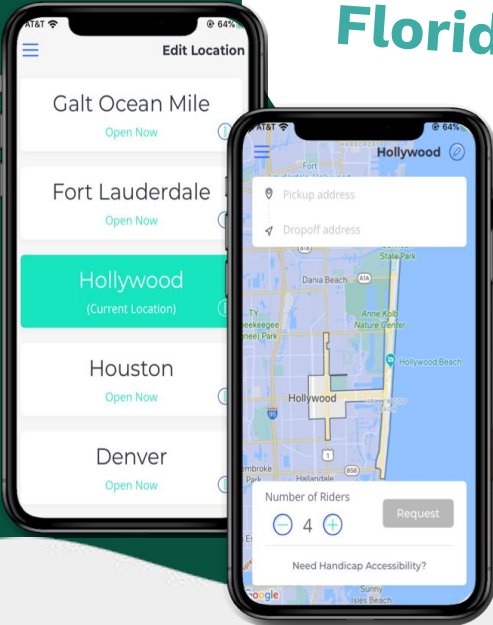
Florid

AT&T 64%

Edit Location

Galt Ocean Mile
Open Now

Fort Lauderdale
Open Now

Hollywood
(Current Location)

Houston
Open Now

Denver
Open Now

AT&T 64%

Hollywood

Pickup address

Dropoff address

Fort
State Park
Dania Beach
A1A
TY
eekeegee
ineel Park
Anne Kolb
Nature Center
Hollywood Beach
Hollywood
95
1
mbroke
Park
Hallandale
858

Number of Riders
4
Request

Need Handicap Accessibility?

Google
Sunny
Isles Beach